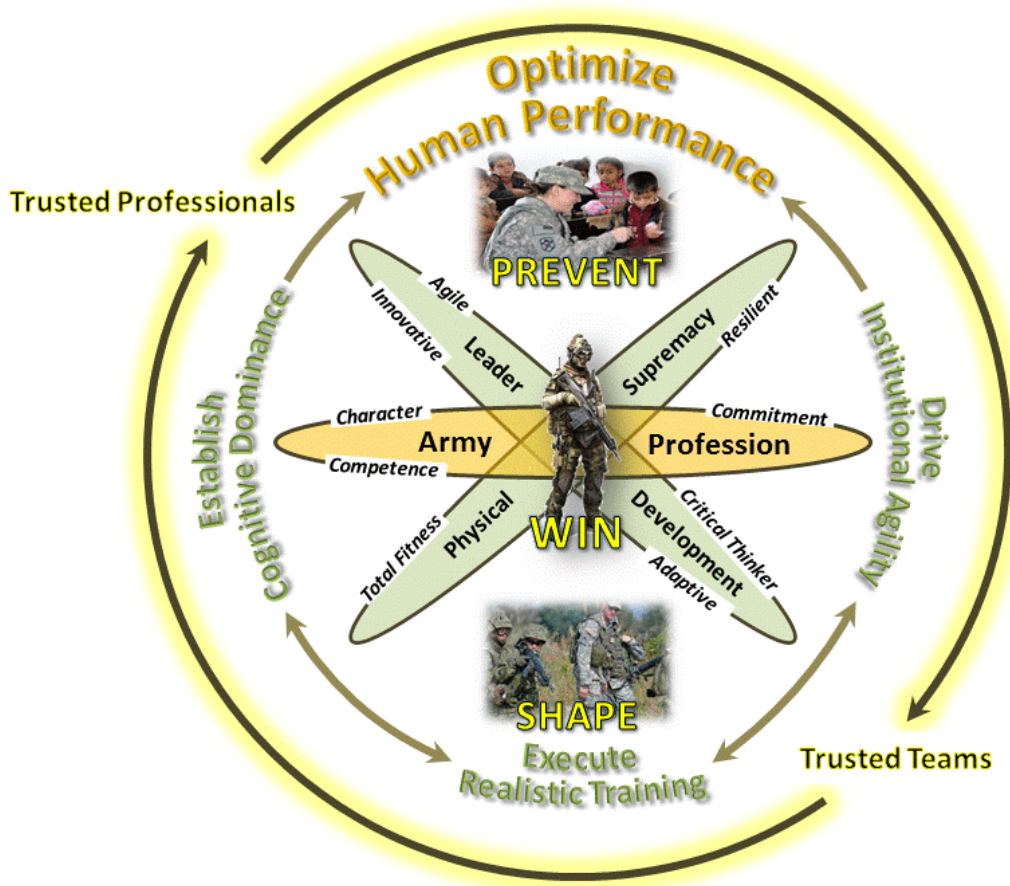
Optimize
Human Performance

Trusted Professionals

PREVENT

Agile
Innovative
Leader

Supremacy
Resilient

Establish
Cognitive Dominance

Drive
Institutional Agility

Character
Army
Competence

Commitment
Profession

Total Fitness
Physical

WIN

Development
Critical Thinker
Adaptive

SHAPE

Execute
Realistic Training

Trusted Teams